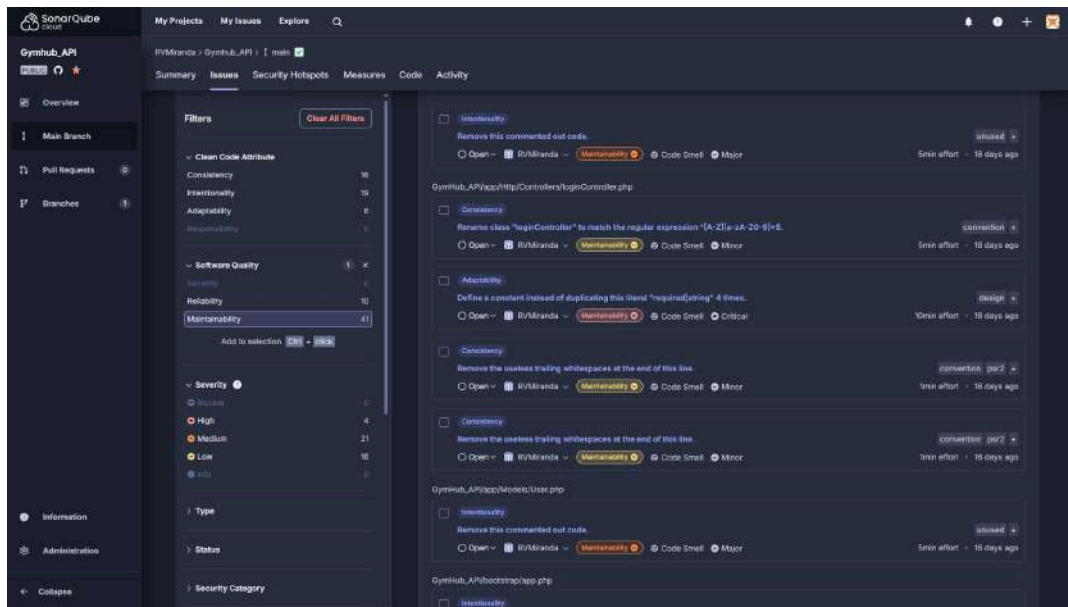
SonarQube cloud

My Projects My Issues Explore

Gymhub_API
PUBLIC

Overview
Main Branch
Pull Requests 0
Branches 1

Information
Administration
Collapse

RVMiranda > Gymhub_API > main

Summary Issues Security Hotspots Measures Code Activity

Filters
Clear All Filters

Clean Code Attribute
Consistency 16
Intentionality 15
Adaptability 8
Responsibility 0

Software Quality 1 ×
Security 0
Reliability 10
Maintainability 41
Add to selection Ctrl + click

Severity
Blocker 0
High 4
Medium 21
Low 16
Info 0

Type
Status
Security Category

Intentionality
Remove this commented out code.
unused
Open RVMiranda Maintainability Code Smell Major
5min effort · 18 days ago

GymHub_API/app/Http/Controllers/loginController.php

Consistency
Rename class "loginController" to match the regular expression ^[A-Z][a-zA-Z0-9]*$.
convention
Open RVMiranda Maintainability Code Smell Minor
5min effort · 18 days ago

Adaptability
Define a constant instead of duplicating this literal "required|string" 4 times.
design
Open RVMiranda Maintainability Code Smell Critical
10min effort · 18 days ago

Consistency
Remove the useless trailing whitespaces at the end of this line.
convention psr2
Open RVMiranda Maintainability Code Smell Minor
1min effort · 18 days ago

Consistency
Remove the useless trailing whitespaces at the end of this line.
convention psr2
Open RVMiranda Maintainability Code Smell Minor
1min effort · 18 days ago

GymHub_API/app/Models/User.php

Intentionality
Remove this commented out code.
unused
Open RVMiranda Maintainability Code Smell Major
5min effort · 18 days ago

GymHub_API/bootstrap/app.php

Intentionality